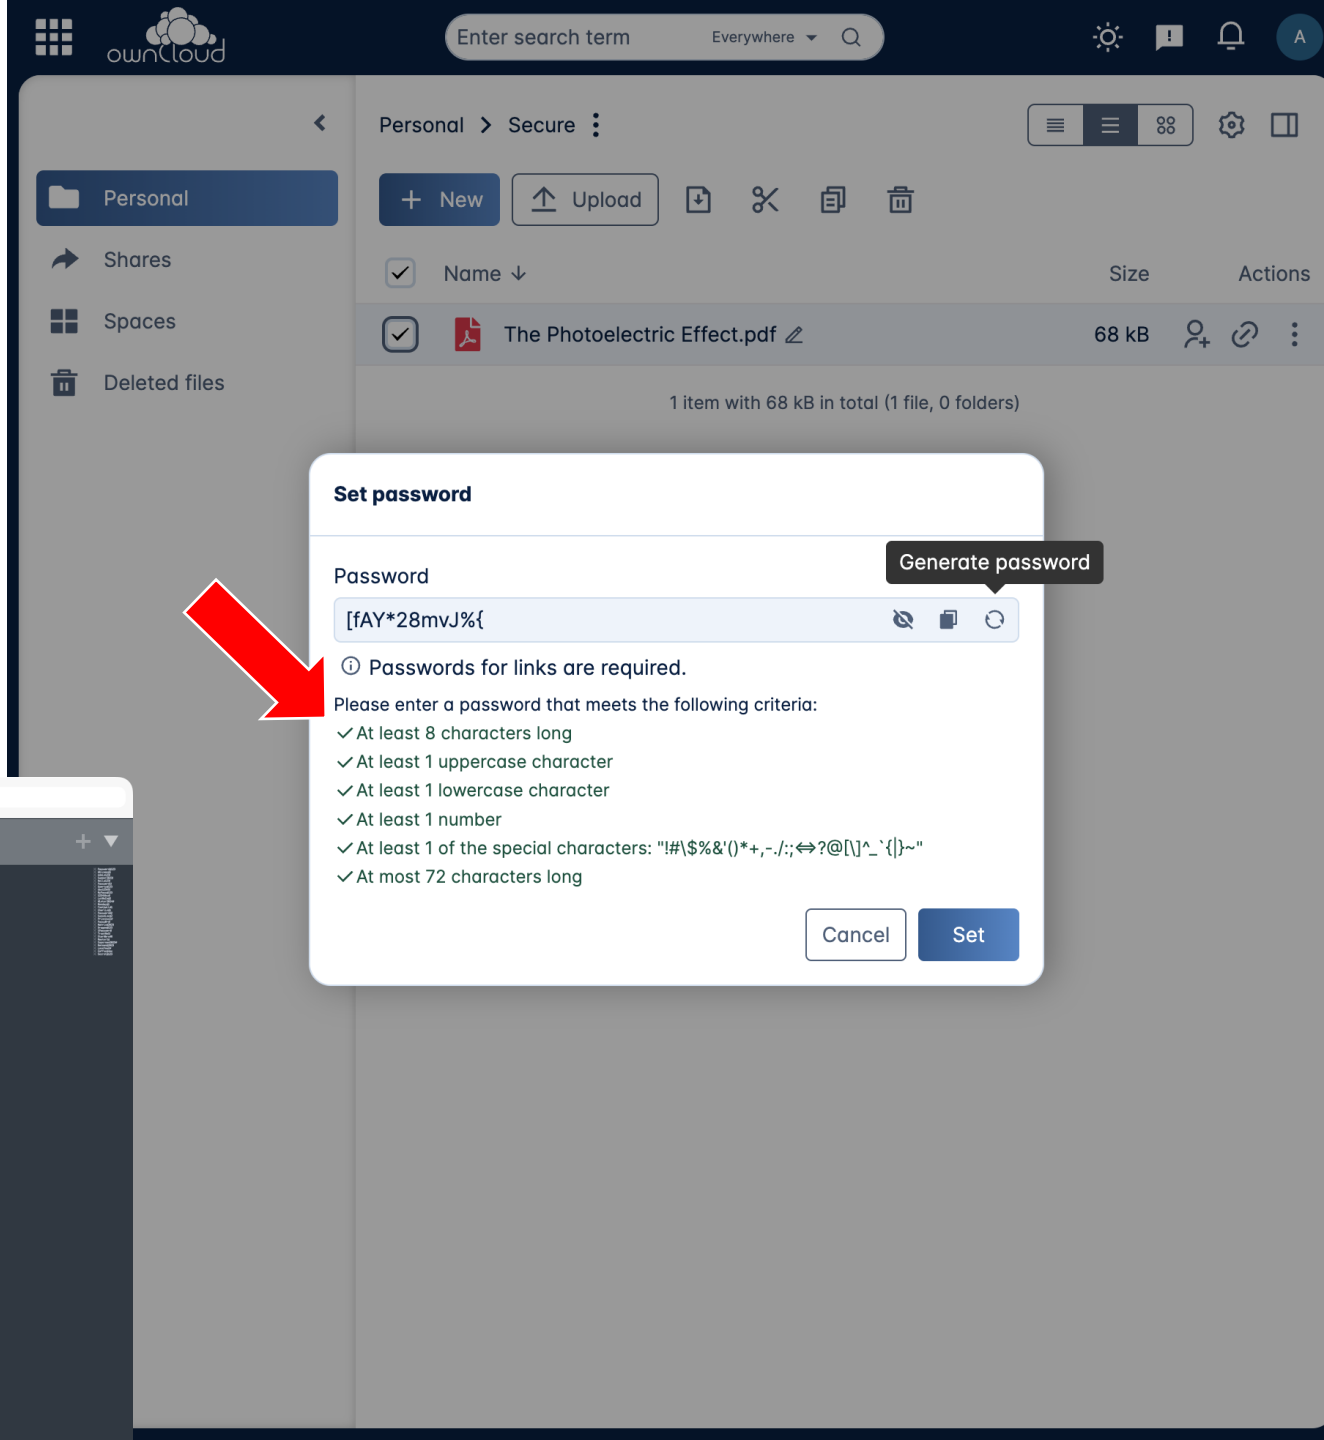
ownCloud

Enter search term Everywhere

A

Personal > Secure

Personal
Shares
Spaces
Deleted files

New Upload

Name Size Actions

The Photoelectric Effect.pdf 68 kB

1 item with 68 kB in total (1 file, 0 folders)

Set password

Password

Generate password

[fAY*28mvJ%{

Passwords for links are required.

Please enter a password that meets the following criteria:
At least 8 characters long
At least 1 uppercase character
At least 1 lowercase character
At least 1 number
At least 1 of the special characters: "!#\$%&'()*+,-./:;<=>?@[\]^_`{|}~"
At most 72 characters long

Cancel Set